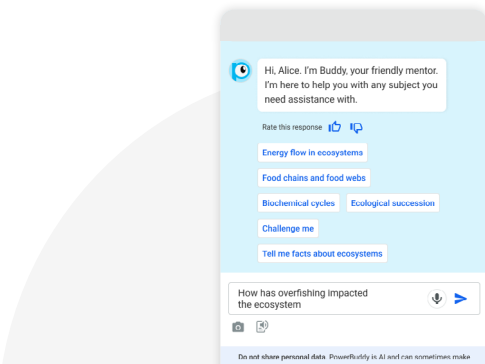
Hi, Alice. I'm Buddy, your friendly mentor. I'm here to help you with any subject you need assistance with.

Rate this response

Energy flow in ecosystems

Food chains and food webs

Biochemical cycles

Ecological succession

Challenge me

Tell me facts about ecosystems

How has overfishing impacted the ecosystem

Do not share personal data. PowerBuddy is AI and can sometimes make